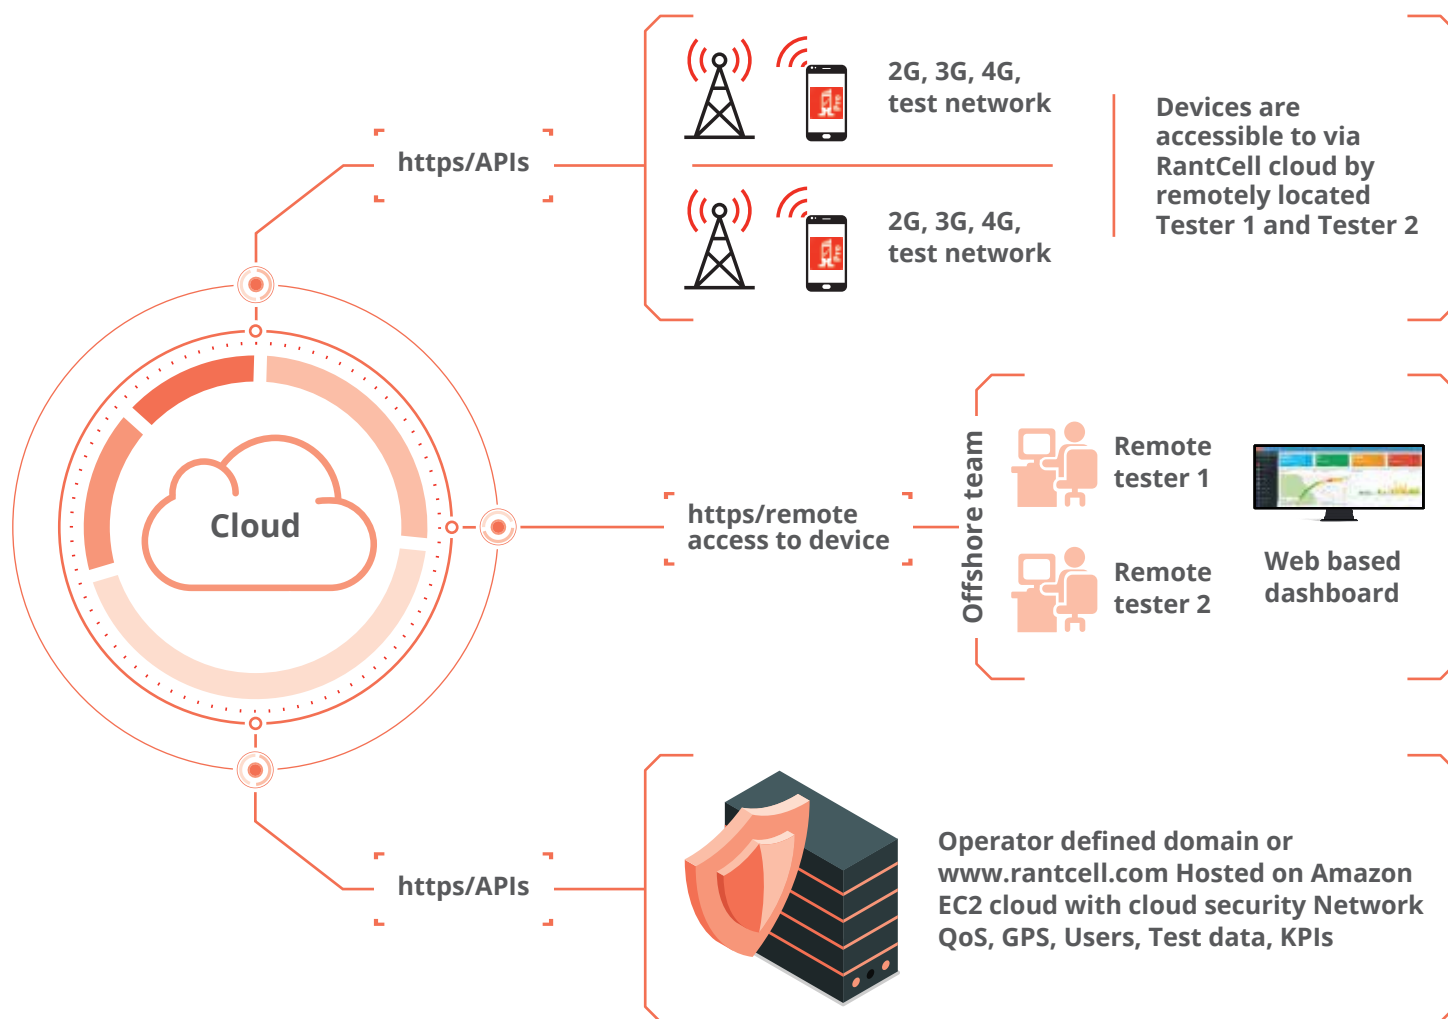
https/APIs

2G, 3G, 4G, test network

2G, 3G, 4G, test network

Devices are accessible to via RantCell cloud by remotely located Tester 1 and Tester 2

Cloud

https/remote access to device

Offshore team

Remote tester 1

Remote tester 2

Web based dashboard

https/APIs

Operator defined domain or www.rantcell.com Hosted on Amazon EC2 cloud with cloud security Network QoS, GPS, Users, Test data, KPIs